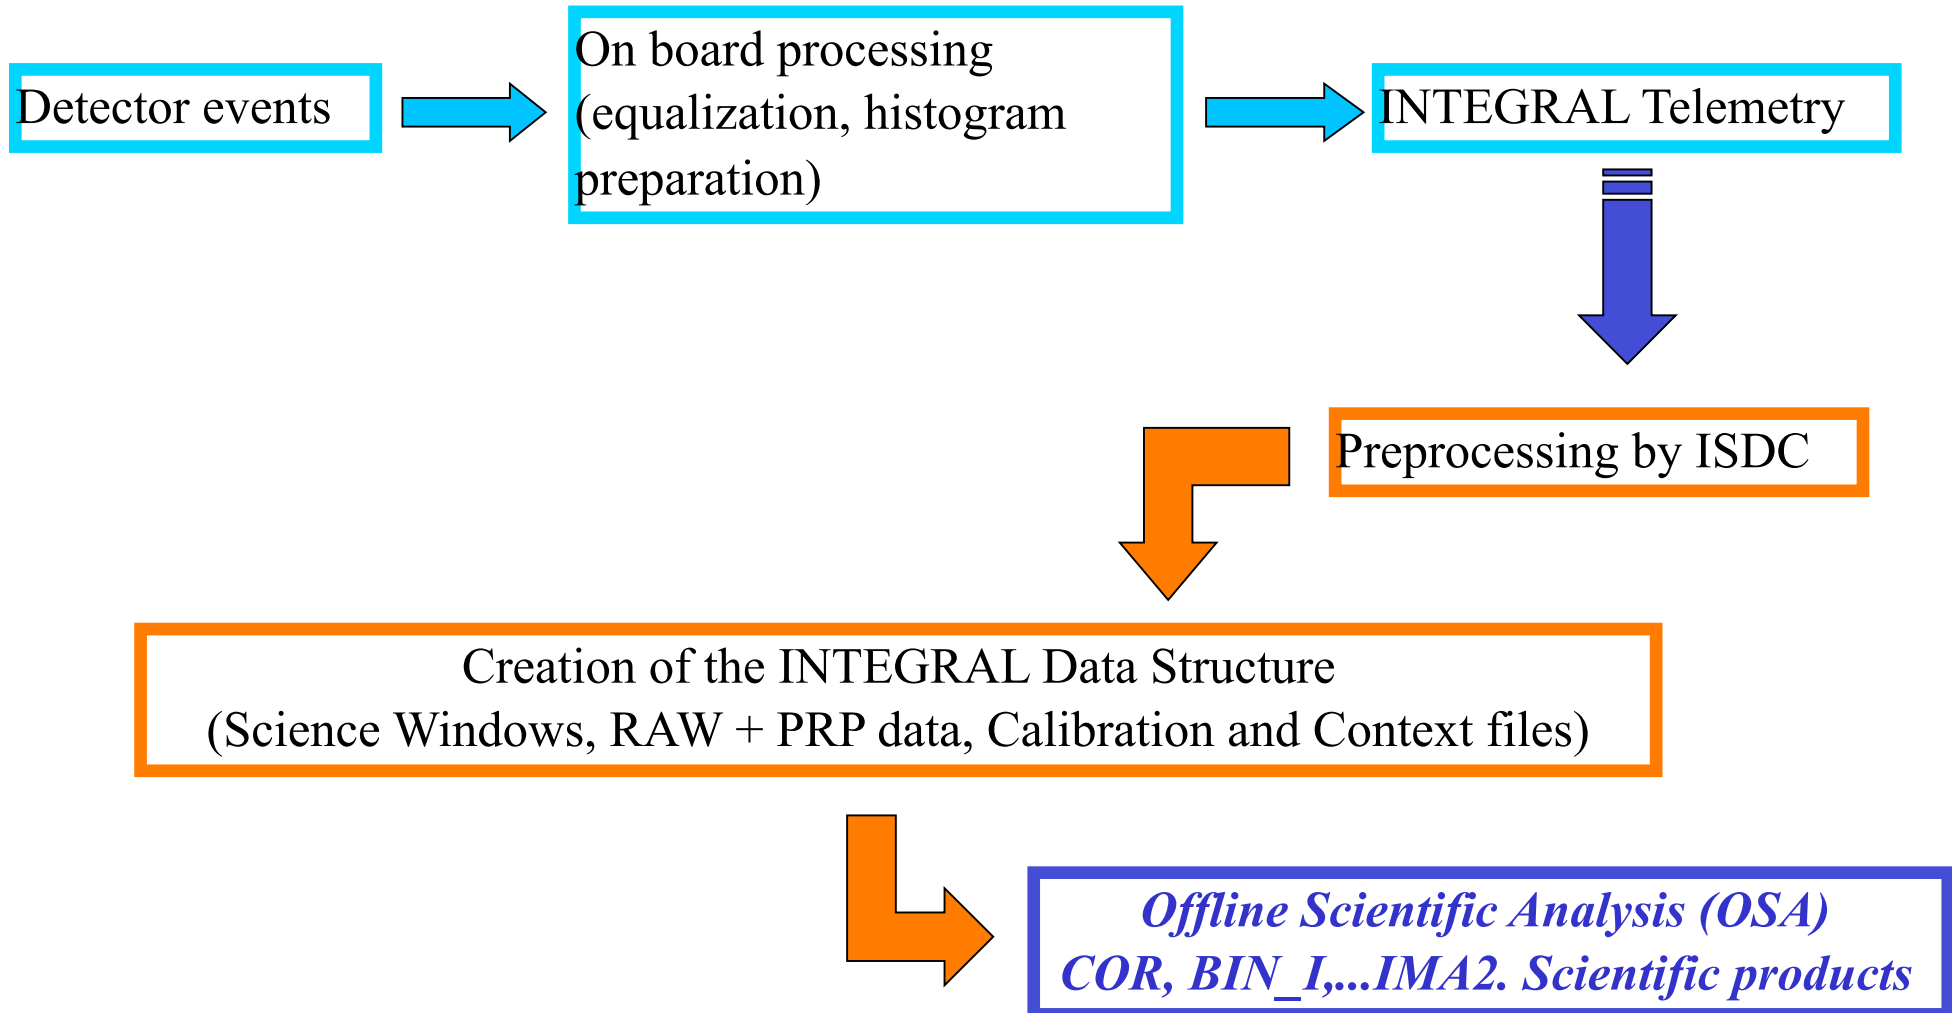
Detector events

On board processing (equalization, histogram preparation)

INTEGRAL Telemetry

Preprocessing by ISDC

Creation of the INTEGRAL Data Structure
(Science Windows, RAW + PRP data, Calibration and Context files)

Offline Scientific Analysis (OSA)
COR, BIN_I,...IMA2. Scientific products